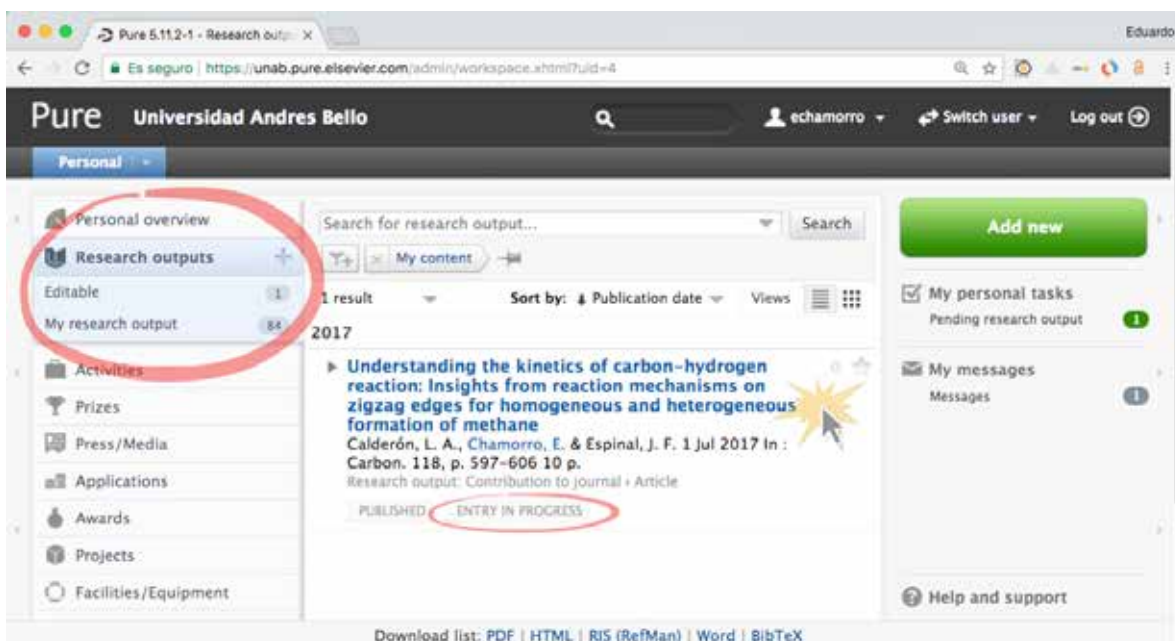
Pure 5.11.2-1 - Research outp ×

Eduardo

Es seguro | https://unab.pure.elsevier.com/admin/workspace.xhtml?uid=4

Pure Universidad Andres Bello

echamorro

Switch user

Log out

Personal

Personal overview

Research outputs

Editable 1

My research output 84

Activities

Prizes

Press/Media

Applications

Awards

Projects

Facilities/Equipment

Search for research output...

Search

My content

1 result

Sort by: Publication date

Views

2017

Understanding the kinetics of carbon-hydrogen reaction: Insights from reaction mechanisms on zigzag edges for homogeneous and heterogeneous formation of methane

Calderón, L. A., Chamorro, E. & Espinal, J. F. 1 Jul 2017 In : Carbon. 118, p. 597-606 10 p.

Research output: Contribution to journal › Article

PUBLISHED

ENTRY IN PROGRESS

Add new

My personal tasks

Pending research output 1

My messages

Messages 0

Help and support

Download list: PDF | HTML | RIS (RefMan) | Word | BibTeX